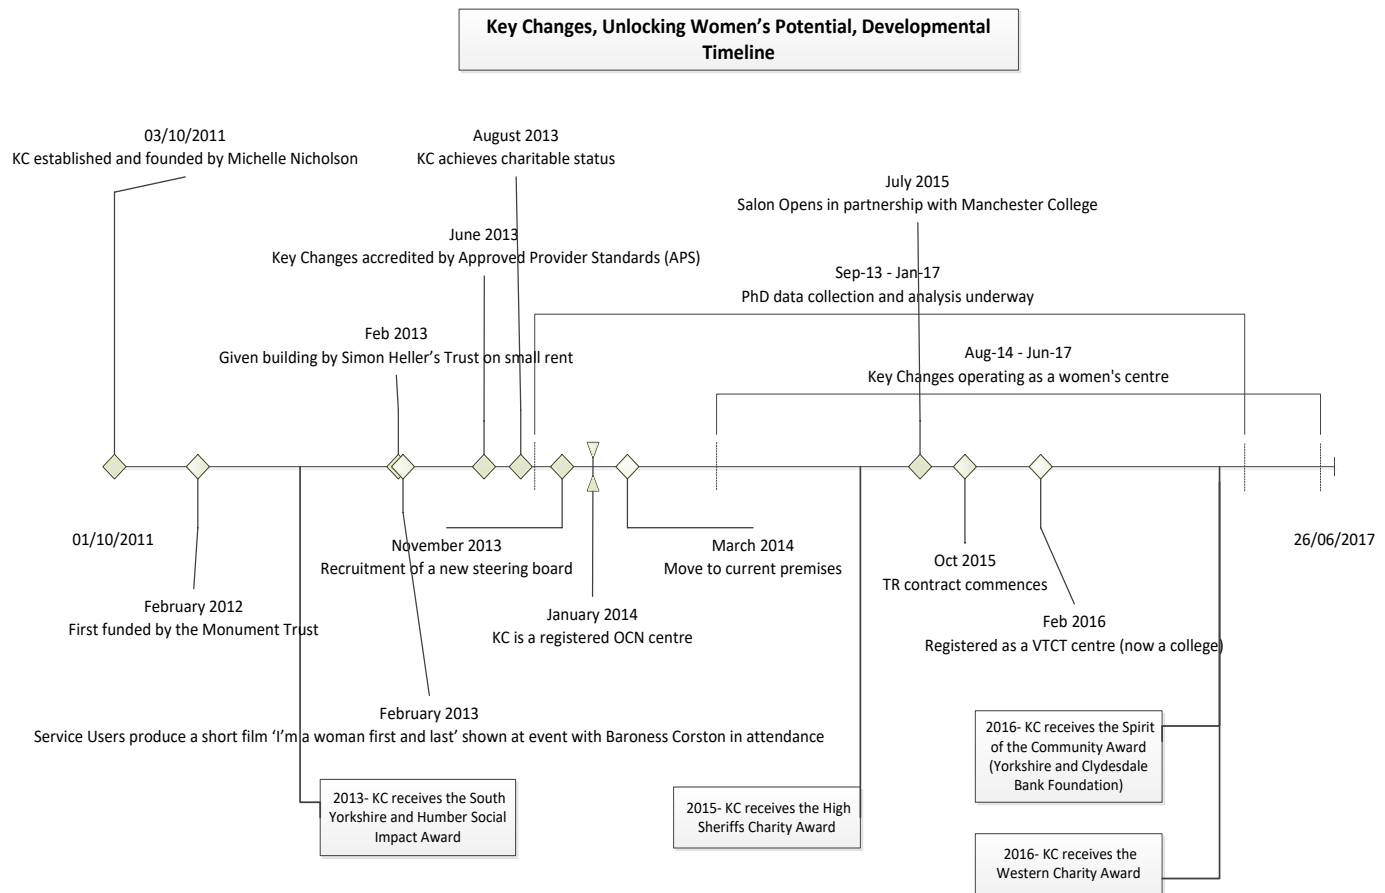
Key Changes, Unlocking Women's Potential, Developmental Timeline

03/10/2011
KC established and founded by Michelle Nicholson

August 2013
KC achieves charitable status

July 2015
Salon Opens in partnership with Manchester College

June 2013
Key Changes accredited by Approved Provider Standards (APS)

Sep-13 - Jan-17
PhD data collection and analysis underway

Feb 2013
Given building by Simon Heller's Trust on small rent

Aug-14 - Jun-17
Key Changes operating as a women's centre

01/10/2011

26/06/2017

November 2013
Recruitment of a new steering board

March 2014
Move to current premises

Oct 2015
TR contract commences

February 2012
First funded by the Monument Trust

January 2014
KC is a registered OCN centre

Feb 2016
Registered as a VTCT centre (now a college)

February 2013
Service Users produce a short film 'I'm a woman first and last' shown at event with Baroness Corston in attendance

2016- KC receives the Spirit of the Community Award (Yorkshire and Clydesdale Bank Foundation)

2013- KC receives the South Yorkshire and Humber Social Impact Award

2015- KC receives the High Sheriffs Charity Award

2016- KC receives the Western Charity Award